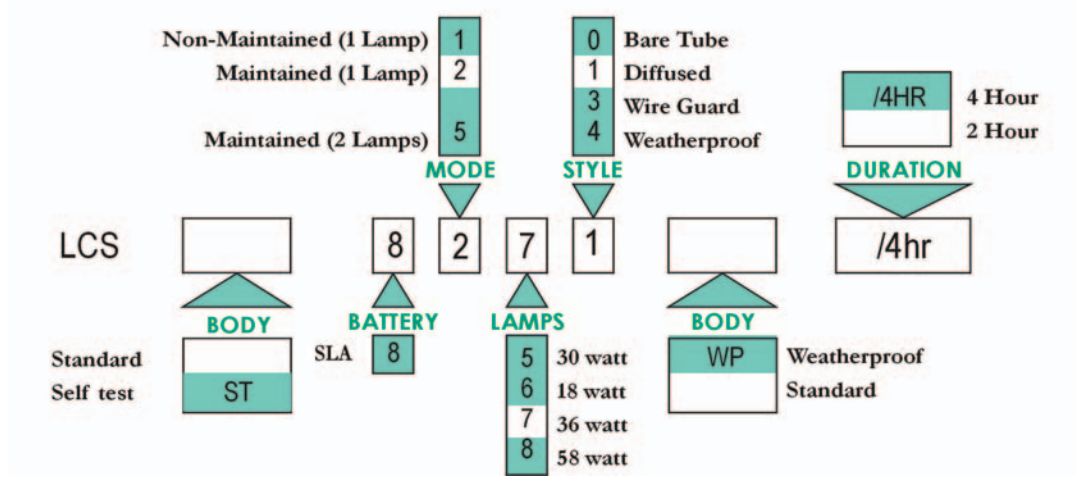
Non-Maintained (1 Lamp) 1
Maintained (1 Lamp) 2
Maintained (2 Lamps) 5
MODE

0 Bare Tube
1 Diffused
3 Wire Guard
4 Weatherproof
STYLE

/4HR 4 Hour
2 Hour
DURATION

LCS 8 2 7 1 /4hr

BODY
Standard
Self test ST

BATTERY
SLA 8

LAMPS
5 30 watt
6 18 watt
7 36 watt
8 58 watt

BODY
WP Weatherproof
Standard